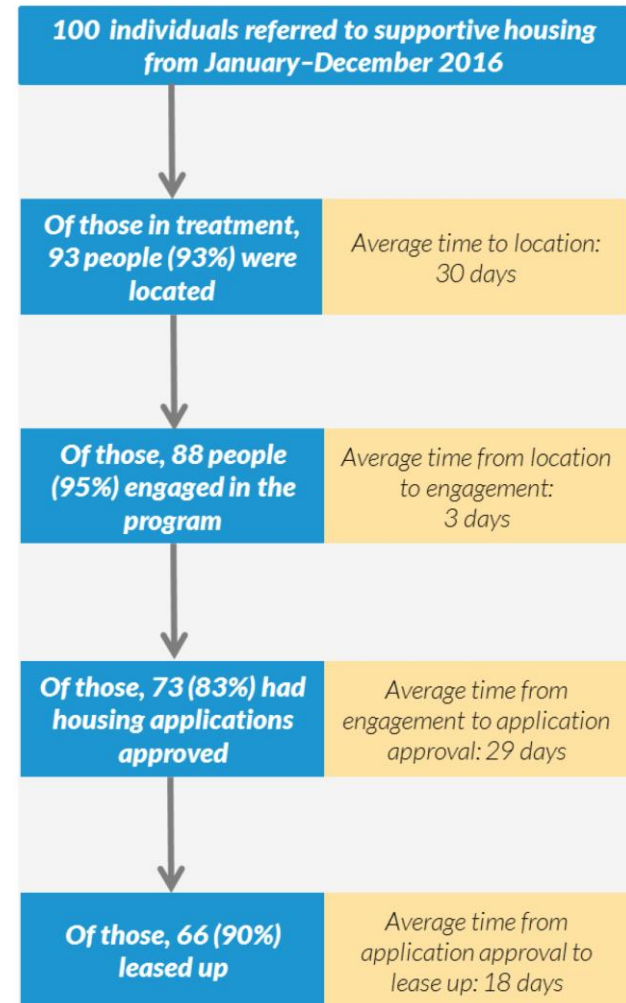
100 individuals referred to supportive housing from January–December 2016

Of those in treatment, 93 people (93%) were located

Average time to location: 30 days

Of those, 88 people (95%) engaged in the program

Average time from location to engagement: 3 days

Of those, 73 (83%) had housing applications approved

Average time from engagement to application approval: 29 days

Of those, 66 (90%) leased up

Average time from application approval to lease up: 18 days